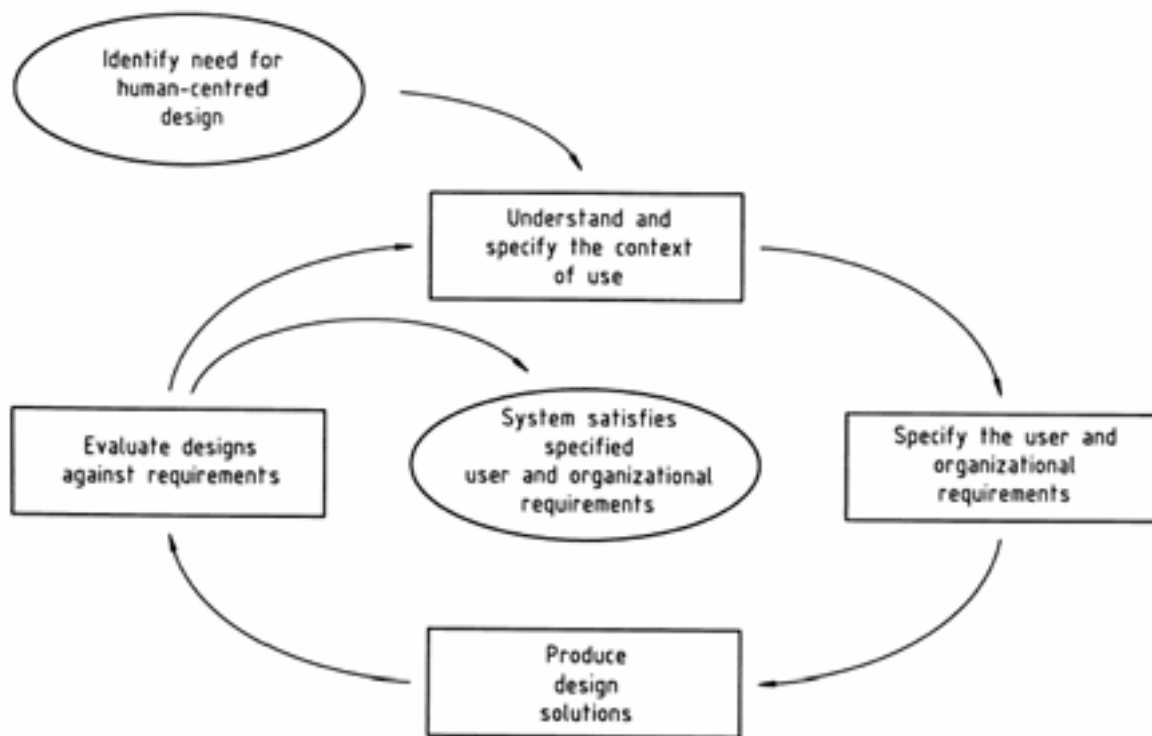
Identify need for human-centred design

Understand and specify the context of use

Evaluate designs against requirements

System satisfies specified user and organizational requirements

Specify the user and organizational requirements

Produce design solutions